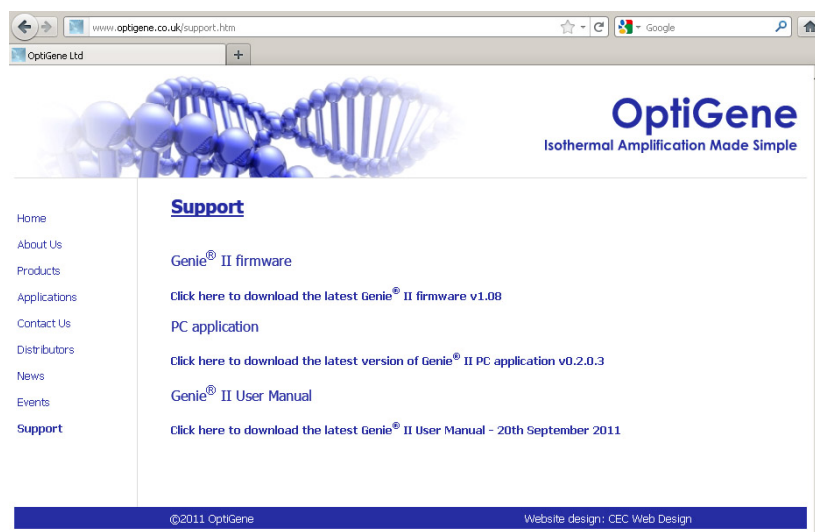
www.optigene.co.uk/support.htm

Google

OptiGene Ltd

+

OptiGene
Isothermal Amplification Made Simple

Home
About Us
Products
Applications
Contact Us
Distributors
News
Events
Support

Support

Genie® II firmware

Click here to download the latest Genie® II firmware v1.08

PC application

Click here to download the latest version of Genie® II PC application v0.2.0.3

Genie® II User Manual

Click here to download the latest Genie® II User Manual - 20th September 2011

©2011 OptiGene

Website design: CEC Web Design